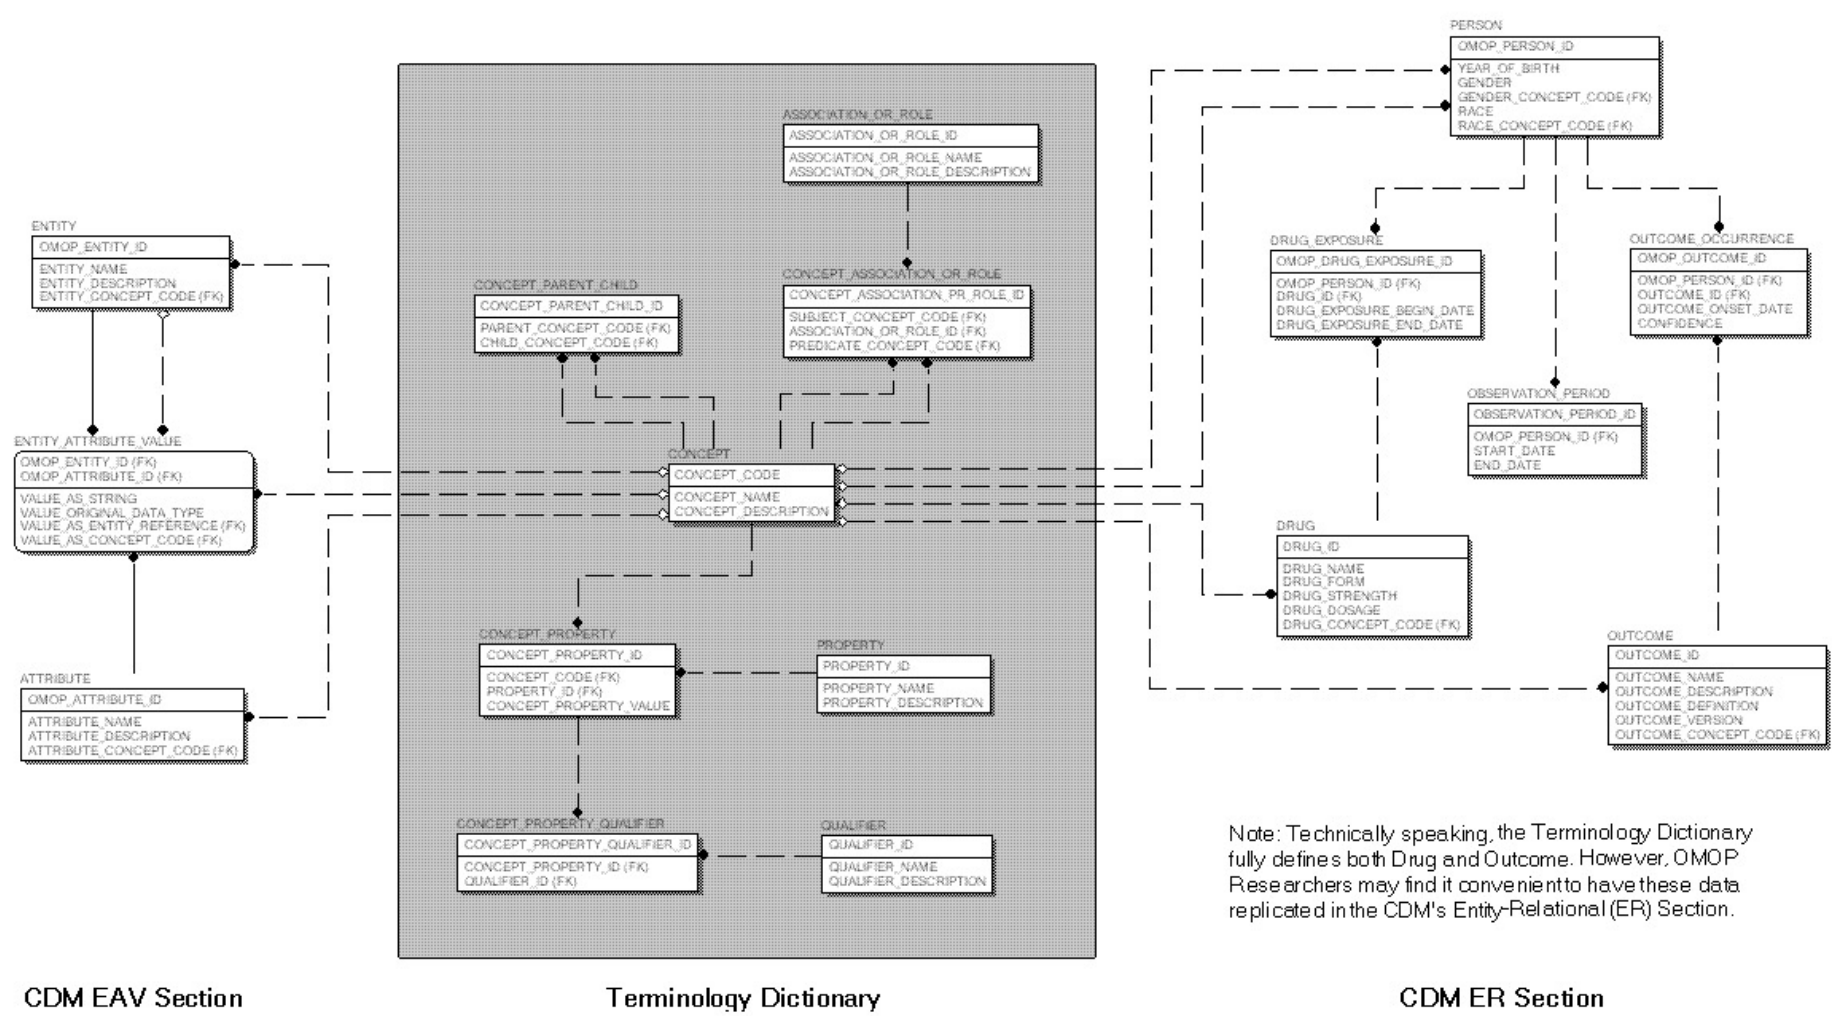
ENTITY
OMOP_ENTITY_ID
ENTITY_NAME
ENTITY_DESCRIPTION
ENTITY_CONCEPT_CODE (FK)

ENTITY_ATTRIBUTE_VALUE
OMOP_ENTITY_ID (FK)
OMOP_ATTRIBUTE_ID (FK)
VALUE_AS_STRING
VALUE_ORIGINAL_DATA_TYPE
VALUE_AS_ENTITY_REFERENCE (FK)
VALUE_AS_CONCEPT_CODE (FK)

ATTRIBUTE
OMOP_ATTRIBUTE_ID
ATTRIBUTE_NAME
ATTRIBUTE_DESCRIPTION
ATTRIBUTE_CONCEPT_CODE (FK)

ASSOCIATION_OR_ROLE
ASSOCIATION_OR_ROLE_ID
ASSOCIATION_OR_ROLE_NAME
ASSOCIATION_OR_ROLE_DESCRIPTION

CONCEPT_PARENT_CHILD
CONCEPT_PARENT_CHILD_ID
PARENT_CONCEPT_CODE (FK)
CHILD_CONCEPT_CODE (FK)

CONCEPT_ASSOCIATION_OR_ROLE
CONCEPT_ASSOCIATION_PR_ROLE_ID
SUBJECT_CONCEPT_CODE (FK)
ASSOCIATION_OR_ROLE_ID (FK)
PREDICATE_CONCEPT_CODE (FK)

CONCEPT
CONCEPT_CODE
CONCEPT_NAME
CONCEPT_DESCRIPTION

CONCEPT_PROPERTY
CONCEPT_PROPERTY_ID
CONCEPT_CODE (FK)
PROPERTY_ID (FK)
CONCEPT_PROPERTY_VALUE

PROPERTY
PROPERTY_ID
PROPERTY_NAME
PROPERTY_DESCRIPTION

CONCEPT_PROPERTY_QUALIFIER
CONCEPT_PROPERTY_QUALIFIER_ID
CONCEPT_PROPERTY_ID (FK)
QUALIFIER_ID (FK)

QUALIFIER
QUALIFIER_ID
QUALIFIER_NAME
QUALIFIER_DESCRIPTION

PERSON
OMOP_PERSON_ID
YEAR_OF_BIRTH
GENDER
GENDER_CONCEPT_CODE (FK)
RACE
RACE_CONCEPT_CODE (FK)

DRUG_EXPOSURE
OMOP_DRUG_EXPOSURE_ID
OMOP_PERSON_ID (FK)
DRUG_ID (FK)
DRUG_EXPOSURE_BEGIN_DATE
DRUG_EXPOSURE_END_DATE

OUTCOME_OCCURRENCE
OMOP_OUTCOME_ID
OMOP_PERSON_ID (FK)
OUTCOME_ID (FK)
OUTCOME_ONSET_DATE
CONFIDENCE

OBSERVATION_PERIOD
OBSERVATION_PERIOD_ID
OMOP_PERSON_ID (FK)
START_DATE
END_DATE

DRUG
DRUG_ID
DRUG_NAME
DRUG_FORM
DRUG_STRENGTH
DRUG_DOSAGE
DRUG_CONCEPT_CODE (FK)

OUTCOME
OUTCOME_ID
OUTCOME_NAME
OUTCOME_DESCRIPTION
OUTCOME_DEFINITION
OUTCOME_VERSION
OUTCOME_CONCEPT_CODE (FK)

Note: Technically speaking, the Terminology Dictionary fully defines both Drug and Outcome. However, OMOP Researchers may find it convenient to have these data replicated in the CDM's Entity-Relational (ER) Section.

CDM EAV Section

Terminology Dictionary

CDM ER Section